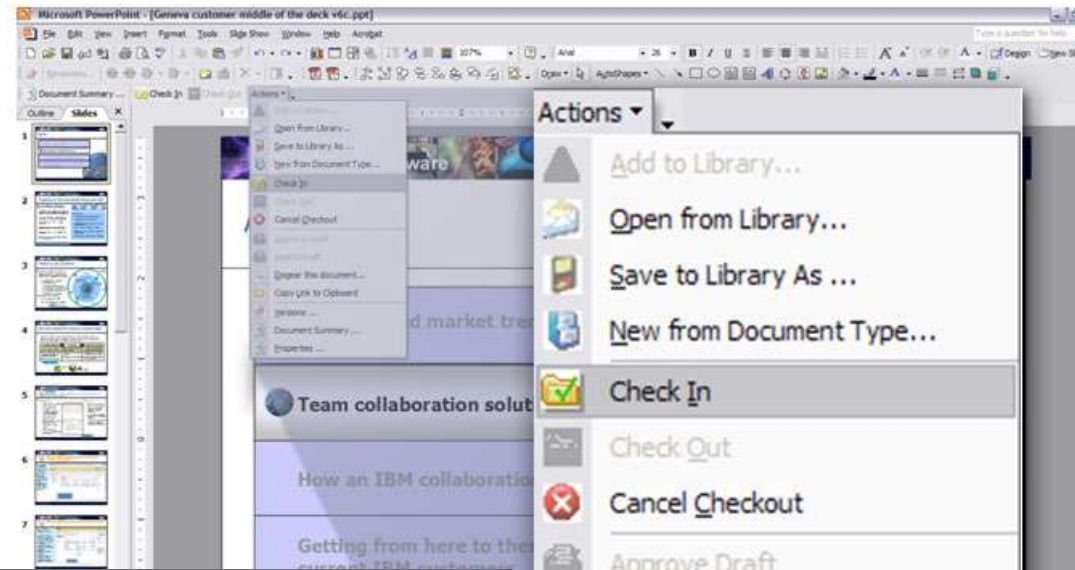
Microsoft PowerPoint - [Geneva customer middle of the deck v6c.ppt]

File Edit View Insert Format Tools Slide Show Window Help Acrobat

Type a question for help

107%

Arial

26

Design New Slide

Draw AutoShapes

Document Summary... Check In Check Out Actions

Outline Slides

1 2 3 4 5 6 7

Add to Library...
Open from Library...
Save to Library As ...
New from Document Type...
Check In
Check Out
Cancel Checkout
Approve Draft
Reject Draft
Register this document...
Copy Link to Clipboard
Versions...
Document Summary...
Properties...

ware

d market tre

Team collaboration solut

How an IBM collaboratio

Getting from here to the
current IBM customers

Actions

Add to Library...
Open from Library...
Save to Library As ...
New from Document Type...
Check In
Check Out
Cancel Checkout
Approve Draft